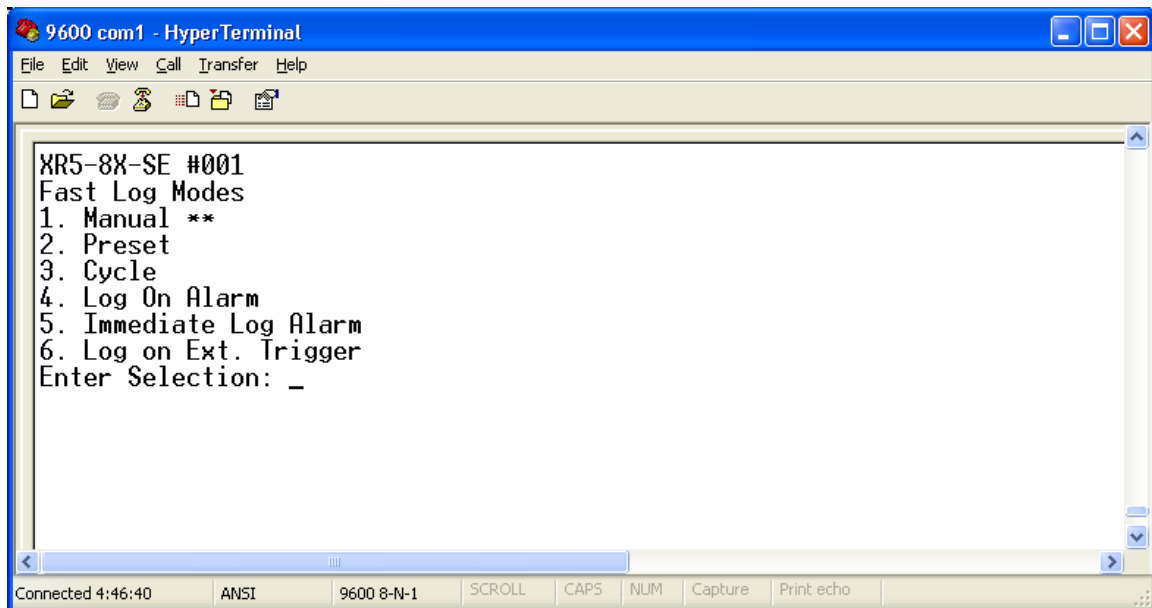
9600 com1 - HyperTerminal

File Edit View Call Transfer Help

XR5-8X-SE #001
Fast Log Modes
1. Manual **
2. Preset
3. Cycle
4. Log On Alarm
5. Immediate Log Alarm
6. Log on Ext. Trigger
Enter Selection: _

Connected 4:46:40 | ANSI | 9600 8-N-1 | SCROLL | CAPS | NUM | Capture | Print echo